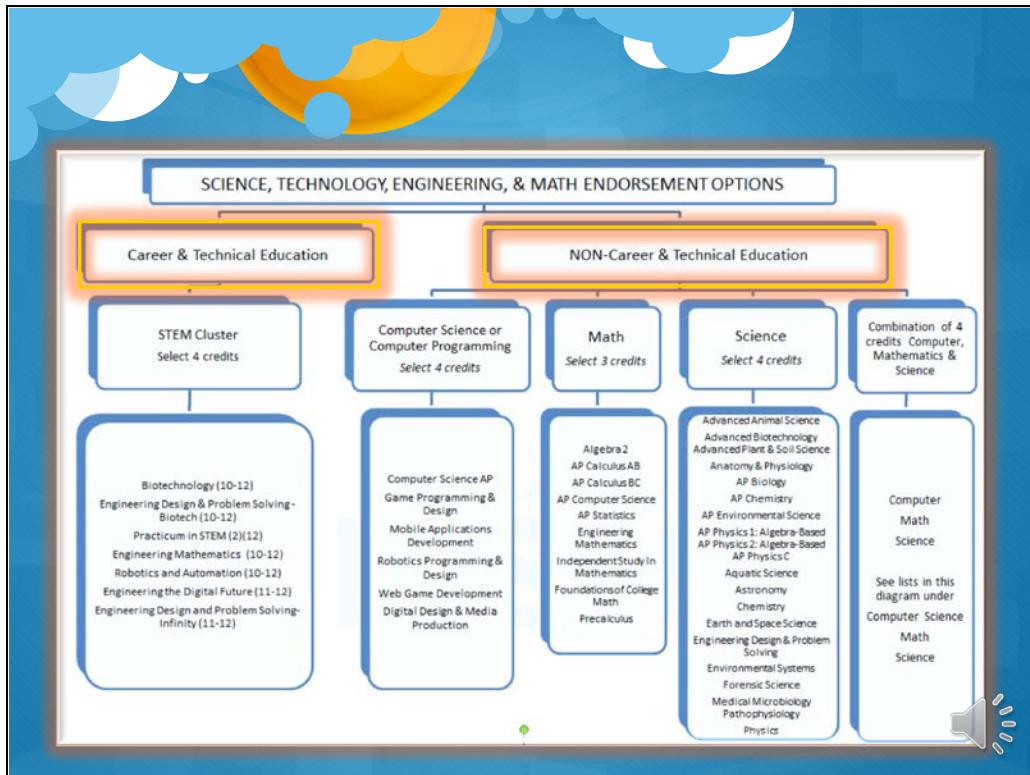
SCIENCE, TECHNOLOGY, ENGINEERING, & MATH ENDORSEMENT OPTIONS

Career & Technical Education

NON-Career & Technical Education

STEM Cluster
Select 4 credits

Computer Science or Computer Programming
Select 4 credits

Math
Select 3 credits

Science
Select 4 credits

Combination of 4 credits Computer, Mathematics & Science

Biotechnology (10-12)
Engineering Design & Problem Solving - Biotech (10-12)
Practicum in STEM (2)(12)
Engineering Mathematics (10-12)
Robotics and Automation (10-12)
Engineering the Digital Future (11-12)
Engineering Design and Problem Solving-Infinity (11-12)

Computer Science AP
Game Programming & Design
Mobile Applications Development
Robotics Programming & Design
Web Game Development
Digital Design & Media Production

Algebra 2
AP Calculus AB
AP Calculus BC
AP Computer Science
AP Statistics
Engineering Mathematics
Independent Study In Mathematics
Foundations of College Math
Precalculus

Advanced Animal Science
Advanced Biotechnology
Advanced Plant & Soil Science
Anatomy & Physiology
AP Biology
AP Chemistry
AP Environmental Science
AP Physics 1: Algebra-Based
AP Physics 2: Algebra-Based
AP Physics C
Aquatic Science
Astronomy
Chemistry
Earth and Space Science
Engineering Design & Problem Solving
Environmental Systems
Forensic Science
Medical Microbiology
Pathophysiology
Physics

Computer
Math
Science

See lists in this diagram under
Computer Science
Math
Science